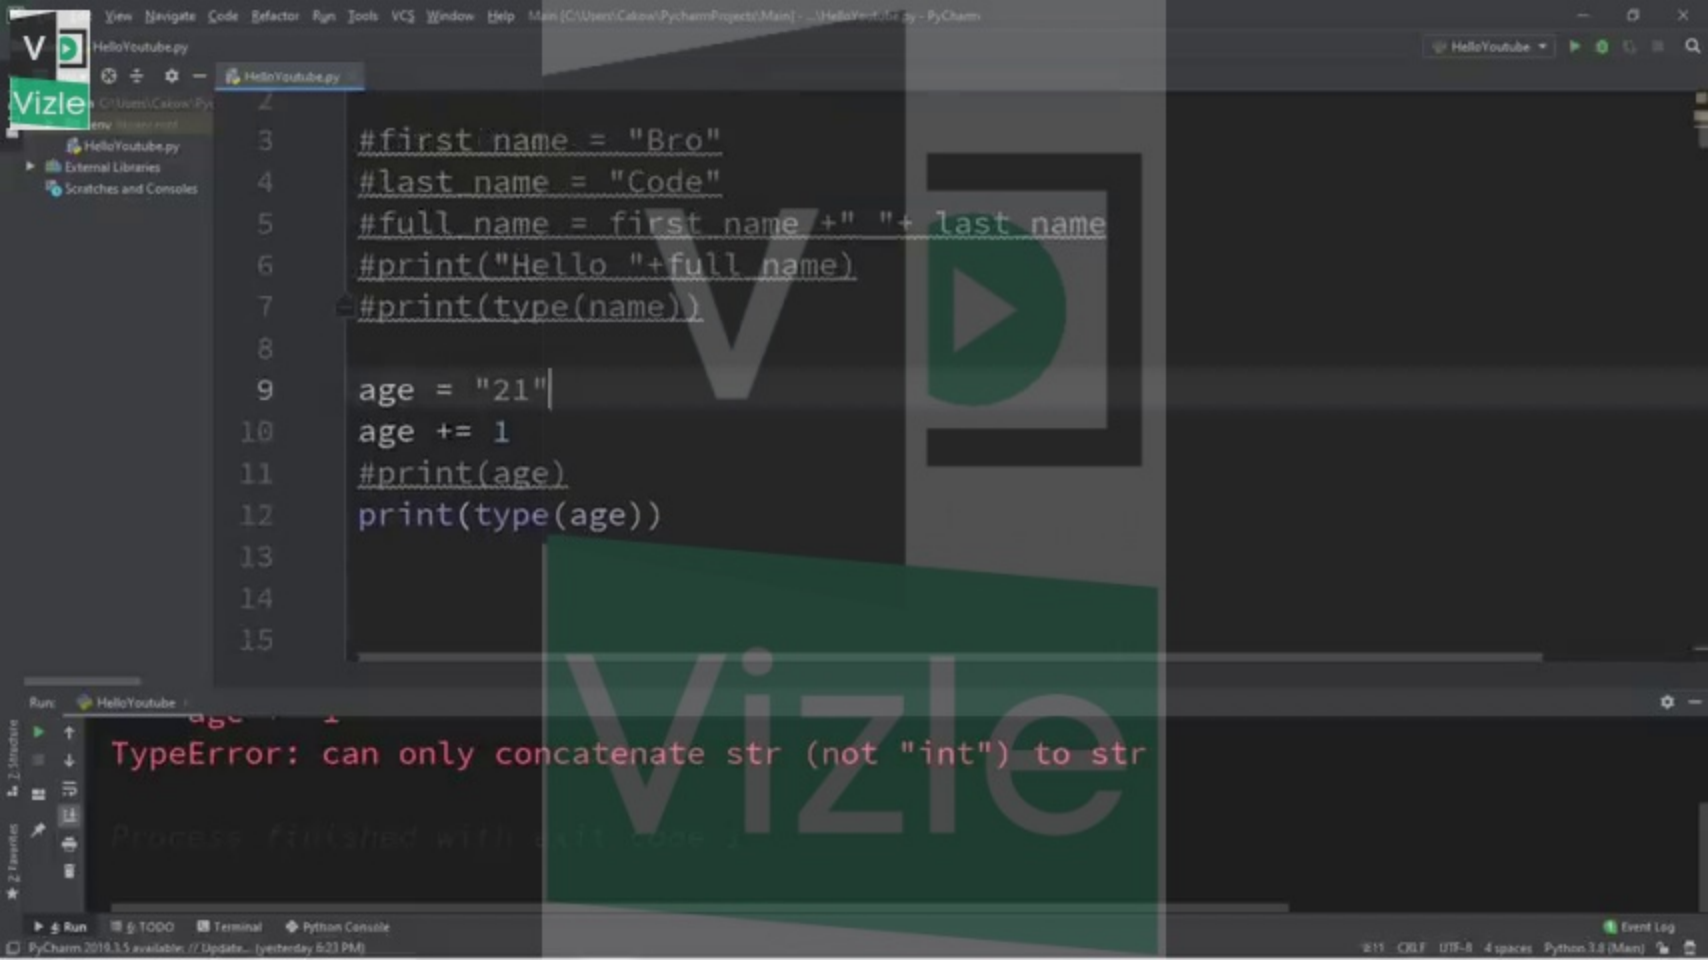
Vizle

View Navigate Code Refactor Run Tools VCS Window Help Main [C:\Users\Cakow\PycharmProjects\Main] - ...\HelloYoutube.py - PyCharm

HelloYoutube.py

HelloYoutube

HelloYoutube.py

C:\Users\Cakow\Py

HelloYoutube.py
External Libraries
Scratches and Consoles

3 #first name = "Bro"
4 #last name = "Code"
5 #full name = first name +" "+ last name
6 #print("Hello "+full name)
7 #print(type(name))
8
9 age = "21"
10 age += 1
11 #print(age)
12 print(type(age))
13
14
15

Run: HelloYoutube

TypeError: can only concatenate str (not "int") to str

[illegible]

Run TODO Terminal Python Console Event Log

PyCharm 2019.3.5 available: // Update... (yesterday 6:23 PM)

9:11 CRLF UTF-8 4 spaces Python 3.8 (Main)

Vizle